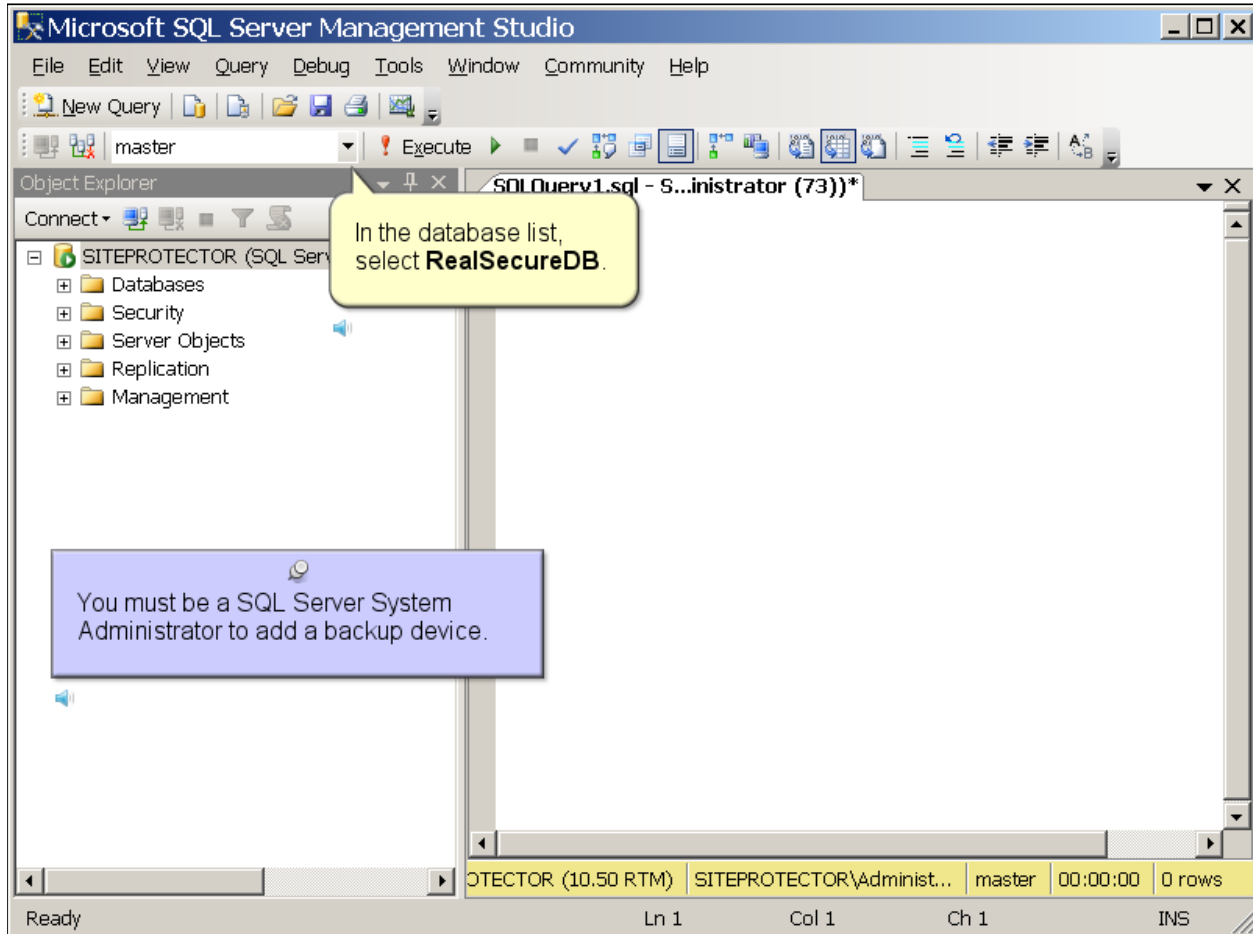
Microsoft SQL Server Management Studio

File Edit View Query Debug Tools Window Community Help

New Query

master

Execute

Object Explorer

SQLQuery1.sql - S...inistrator (73))*

Connect

SITEPROTECTOR (SQL Serv

Databases

Security

Server Objects

Replication

Management

In the database list, select **RealSecureDB**.

You must be a SQL Server System Administrator to add a backup device.

OTECTOR (10.50 RTM) | SITEPROTECTOR\Administ... | master | 00:00:00 | 0 rows

Ready Ln 1 Col 1 Ch 1 INS